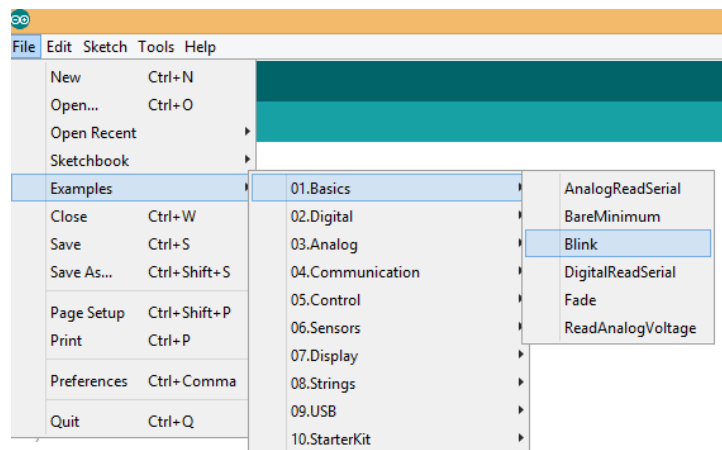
File Edit Sketch Tools Help

New Ctrl+N
Open... Ctrl+O
Open Recent
Sketchbook
Examples
Close Ctrl+W
Save Ctrl+S
Save As... Ctrl+Shift+S
Page Setup Ctrl+Shift+P
Print Ctrl+P
Preferences Ctrl+Comma
Quit Ctrl+Q

01.Basics
02.Digital
03.Analog
04.Communication
05.Control
06.Sensors
07.Display
08.Strings
09.USB
10.StarterKit

AnalogReadSerial
BareMinimum
Blink
DigitalReadSerial
Fade
ReadAnalogVoltage